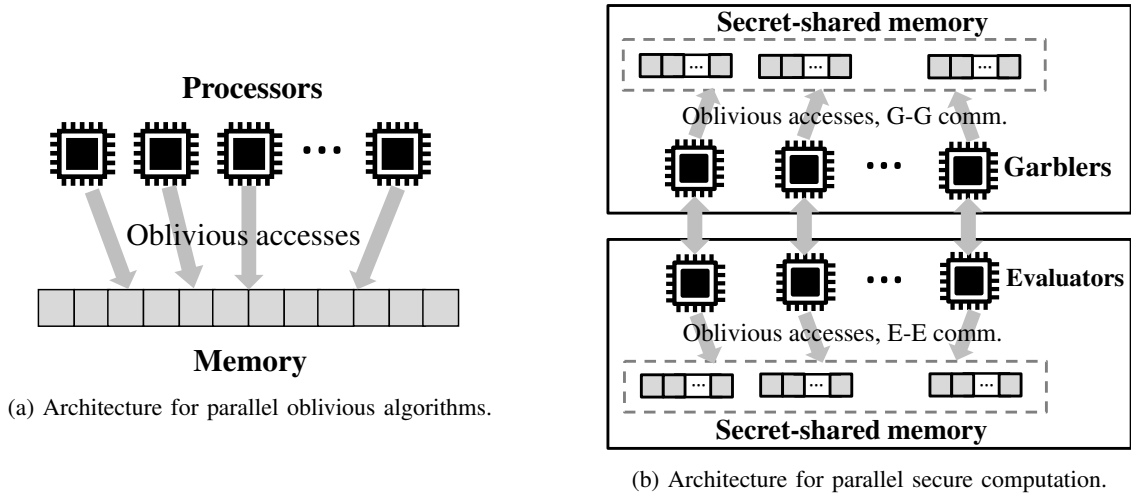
Processors

Oblivious accesses

Memory

(a) Architecture for parallel oblivious algorithms.

Secret-shared memory

...

...

...

Oblivious accesses, G-G comm.

...

Garblers

...

Evaluators

Oblivious accesses, E-E comm.

...

...

...

Secret-shared memory

(b) Architecture for parallel secure computation.